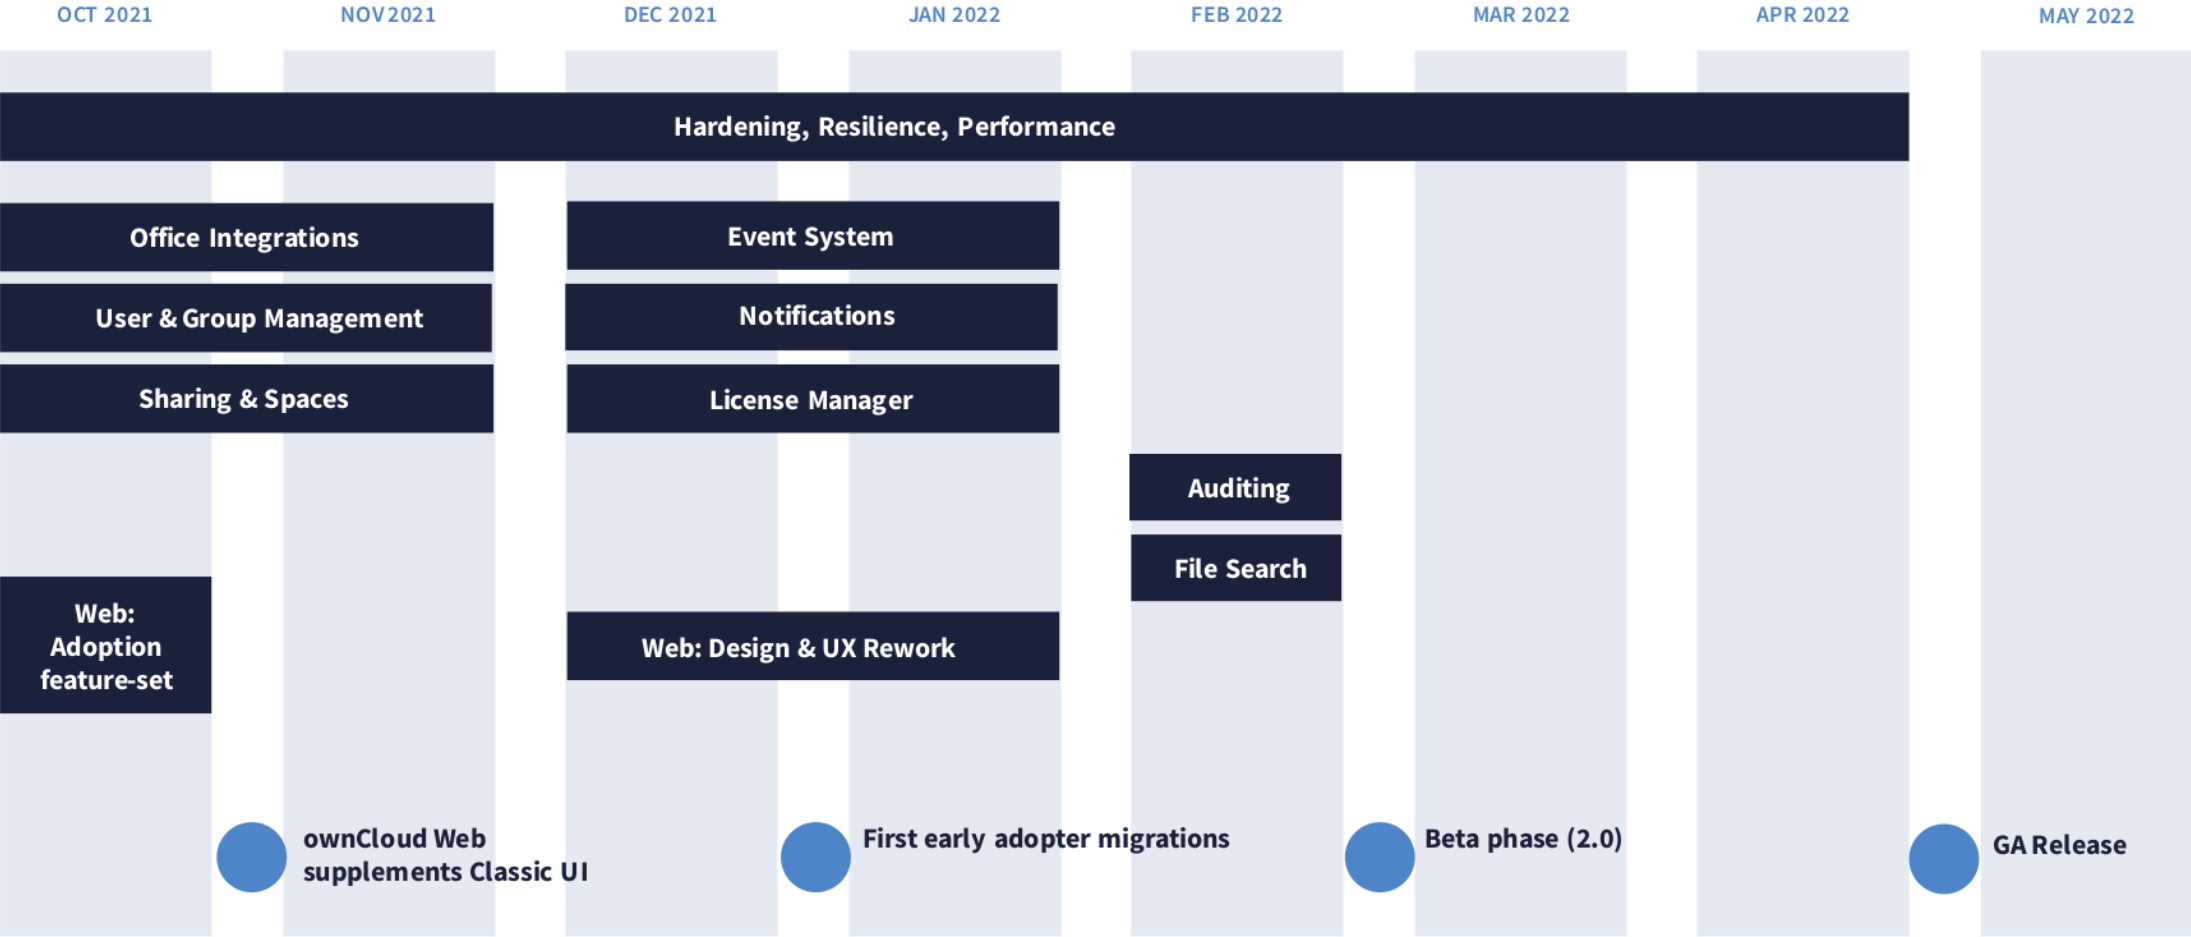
OCT 2021 NOV 2021 DEC 2021 JAN 2022 FEB 2022 MAR 2022 APR 2022 MAY 2022

Hardening, Resilience, Performance

Office Integrations

Event System

User & Group Management

Notifications

Sharing & Spaces

License Manager

Auditing

File Search

Web: Adoption feature-set

Web: Design & UX Rework

ownCloud Web supplements Classic UI

First early adopter migrations

Beta phase (2.0)

GA Release